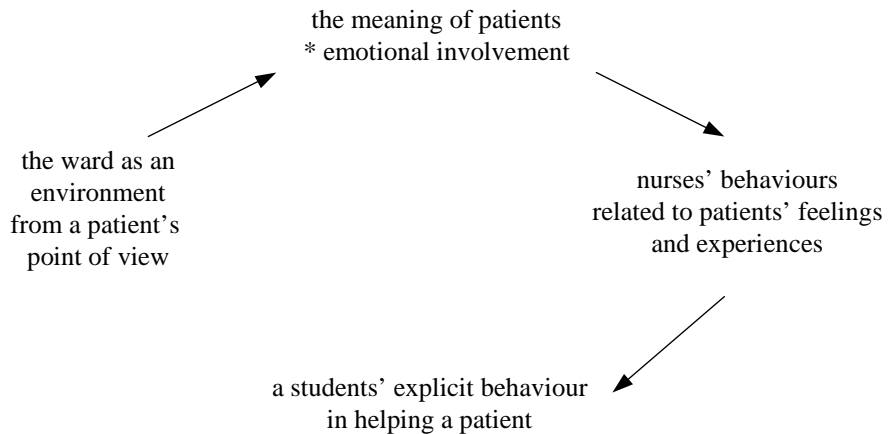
the meaning of patients
* emotional involvement

the ward as an environment from a patient's point of view

nurses' behaviours related to patients' feelings and experiences

a students' explicit behaviour in helping a patient